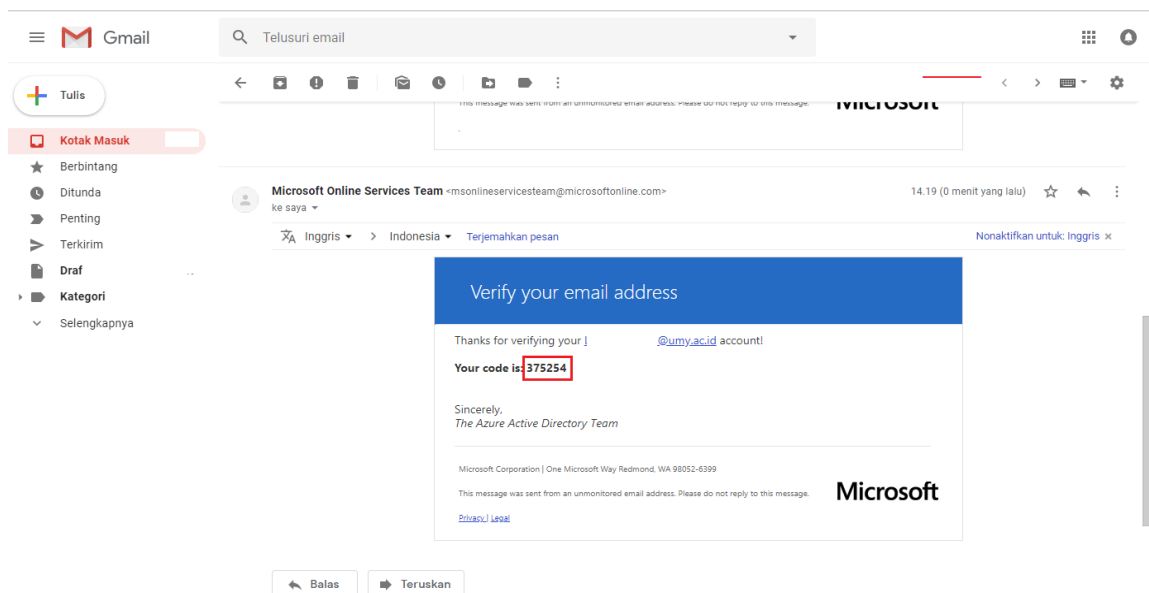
Gmail

Telusuri email

Tulis

Kotak Masuk
Berbintang
Ditunda
Penting
Terkirim
Draf
Kategori
Selengkapnya

This message was sent from an unmonitored email address. Please do not reply to this message.

Microsoft Online Services Team <msonlineservicesteam@microsoftonline.com>
ke saya

14.19 (0 menit yang lalu)

Inggris > Indonesia Terjemahkan pesan

Nonaktifkan untuk: Inggris ×

Verify your email address

Thanks for verifying your l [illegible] @umy.ac.id account!

Your code is: 375254

Sincerely,
The Azure Active Directory Team

Microsoft Corporation | One Microsoft Way Redmond, WA 98052-6399

This message was sent from an unmonitored email address. Please do not reply to this message.

Microsoft

Privacy | Legal

Balas

Teruskan